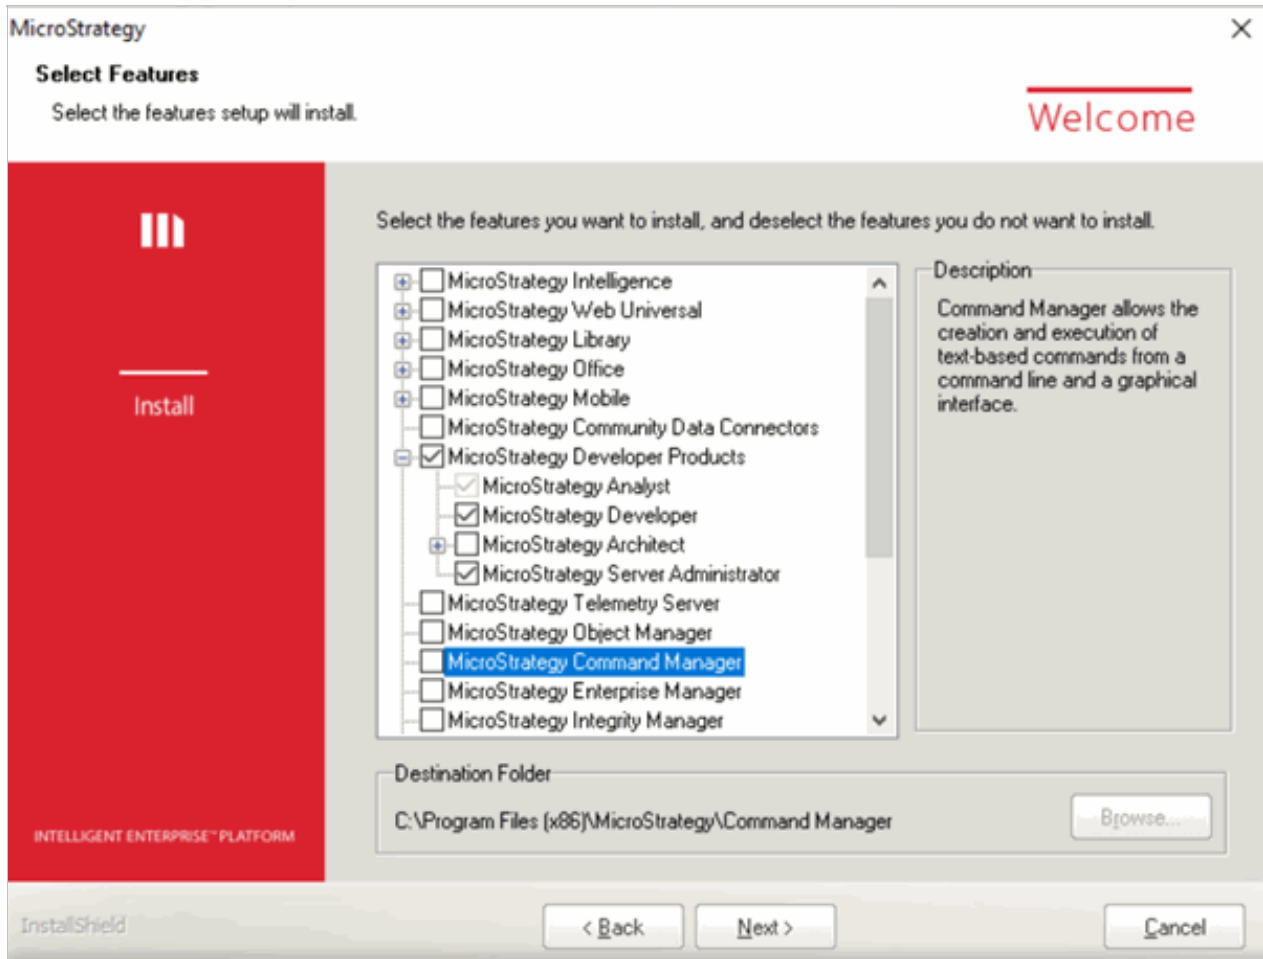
MicroStrategy

Select Features

Select the features setup will install.

Welcome

Install

INTELLIGENT ENTERPRISE™ PLATFORM

Select the features you want to install, and deselect the features you do not want to install.

MicroStrategy Intelligence
MicroStrategy Web Universal
MicroStrategy Library
MicroStrategy Office
MicroStrategy Mobile
MicroStrategy Community Data Connectors
MicroStrategy Developer Products
MicroStrategy Analyst
MicroStrategy Developer
MicroStrategy Architect
MicroStrategy Server Administrator
MicroStrategy Telemetry Server
MicroStrategy Object Manager
MicroStrategy Command Manager
MicroStrategy Enterprise Manager
MicroStrategy Integrity Manager

Description

Command Manager allows the creation and execution of text-based commands from a command line and a graphical interface.

Destination Folder

C:\Program Files (x86)\MicroStrategy\Command Manager

Browse...

InstallShield

< Back

Next >

Cancel